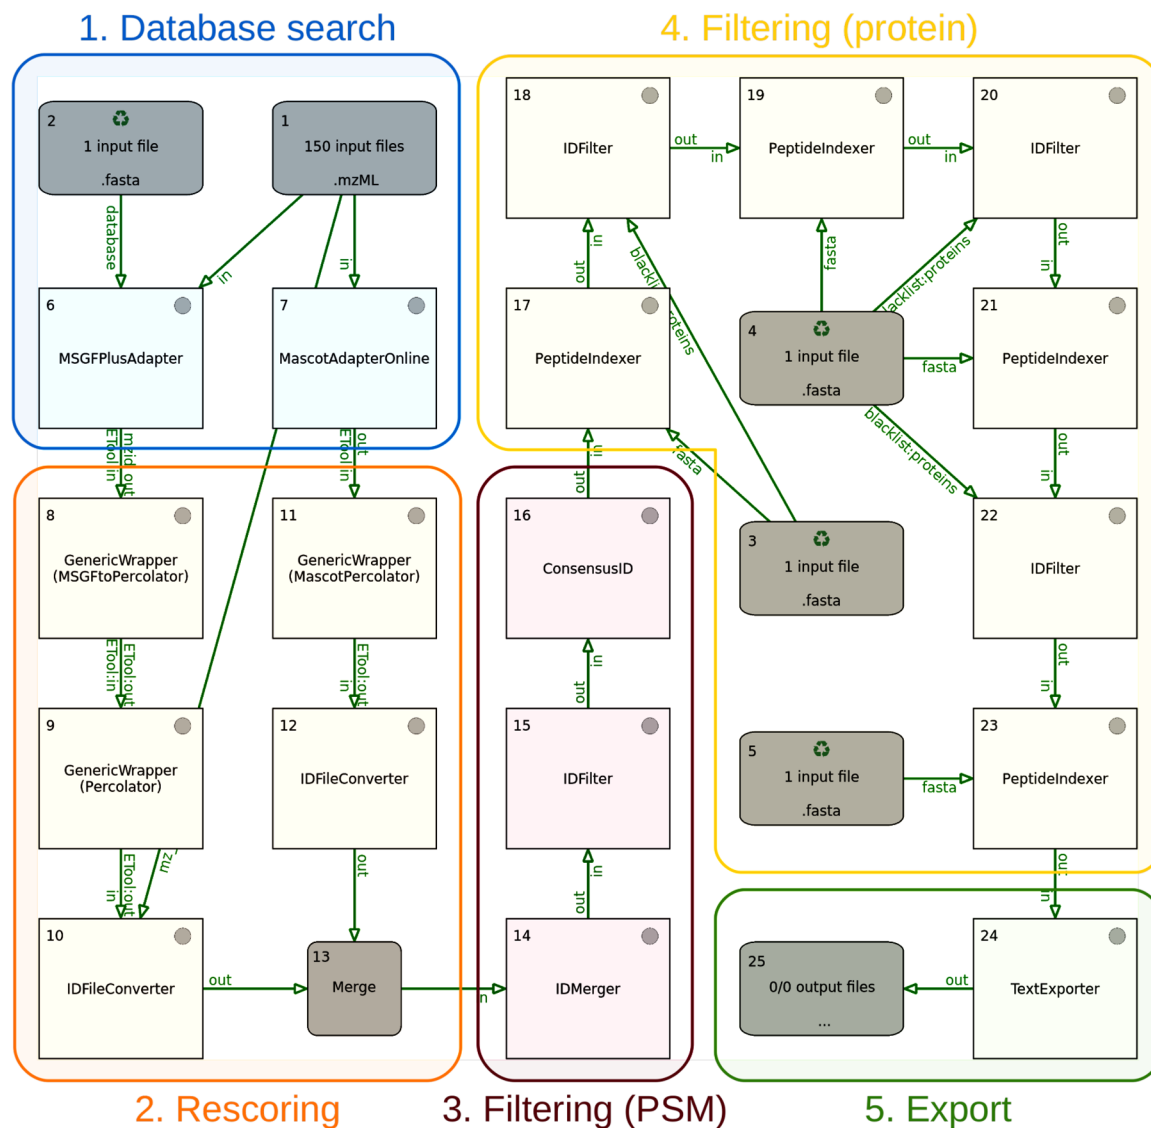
1. Database search

4. Filtering (protein)

2
1 input file
.fasta

1
150 input files
.mzML

database

in

in

6
MSGFPlusAdapter

7
MascotAdapterOnline

ETool:in

mzid out

ETool:in

out

8
GenericWrapper
(MSGFtoPercolator)

11
GenericWrapper
(MascotPercolator)

ETool:in

ETool:out

in

ETool:out

9
GenericWrapper
(Percolator)

12
IDFileConverter

in

ETool:out

mz

out

10
IDFileConverter

out

13
Merge

18
IDFilter

out

in

19
PeptideIndexer

out

in

20
IDFilter

out

in

blacklist:proteins

fasta

acklist:proteins

out

in

17
PeptideIndexer

4
1 input file
.fasta

fasta

21
PeptideIndexer

out

in

fasta

blacklist:proteins

out

in

16
ConsensusID

3
1 input file
.fasta

22
IDFilter

out

in

out

in

15
IDFilter

5
1 input file
.fasta

fasta

23
PeptideIndexer

out

in

out

in

n

14
IDMerger

25
0/0 output files
...

out

24
TextExporter

2. Rescoring

3. Filtering (PSM)

5. Export